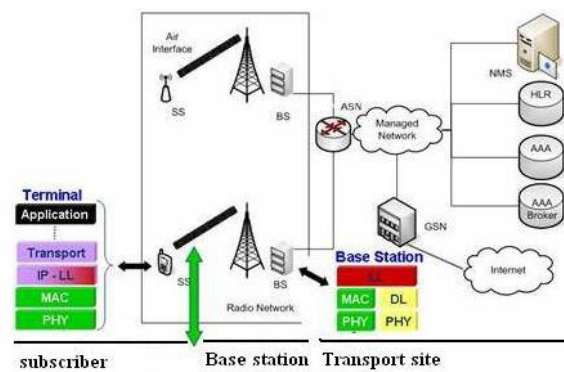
Air Interface

SS

BS

ASN

Managed Network

NMS

HLR

AAA

AAA Broker

GSN

Internet

Terminal

Application

Transport

IP - LL

MAC

PHY

SS

Radio Network

BS

Base Station

LL

MAC

DL

PHY

PHY

subscriber

Base station

Transport site